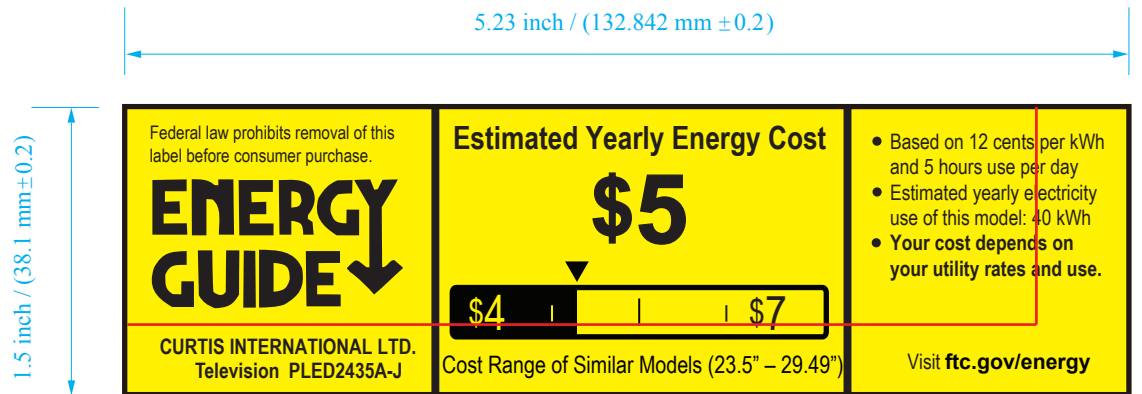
5.23 inch / (132.842 mm ±0.2)

1.5 inch / (38.1 mm±0.2)

Federal law prohibits removal of this label before consumer purchase.

ENERGY GUIDE

CURTIS INTERNATIONAL LTD.
Television PLED2435A-J

Estimated Yearly Energy Cost

$5

$4

$7

Cost Range of Similar Models (23.5" – 29.49")

• Based on 12 cents per kWh and 5 hours use per day
• Estimated yearly electricity use of this model: 40 kWh
• Your cost depends on your utility rates and use.

Visit ftc.gov/energy